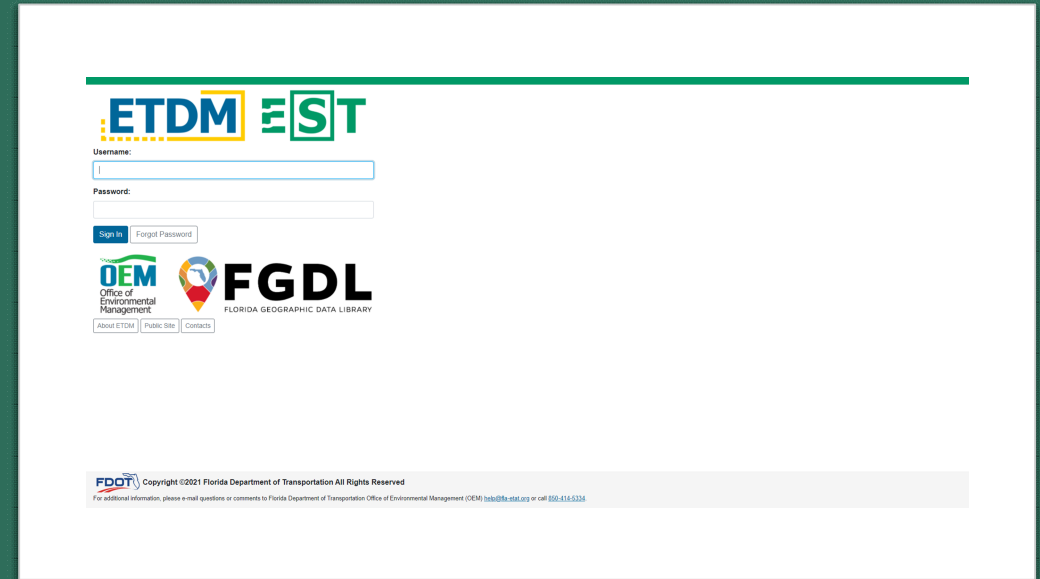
ETDM EST

Username:

Password:

Sign In Forgot Password

OEM Office of Environmental Management

FGDL FLORIDA GEOGRAPHIC DATA LIBRARY

About ETDM Public Site Contacts

FDOT Copyright ©2021 Florida Department of Transportation All Rights Reserved

For additional information, please e-mail questions or comments to Florida Department of Transportation Office of Environmental Management (OEM) help@fla-etat.org or call 850-414-5334.